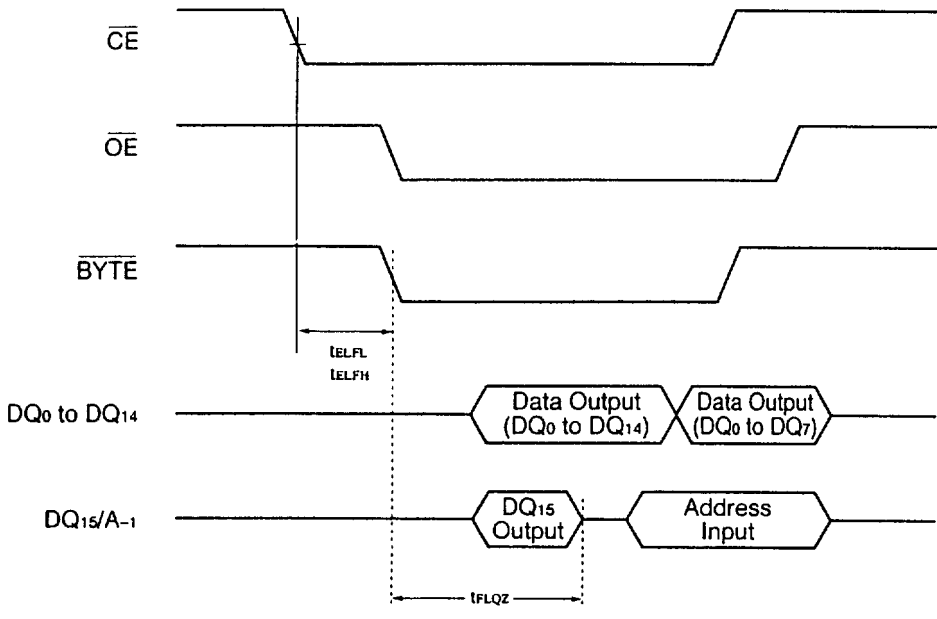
$\overline{CE}$

$\overline{OE}$

$\overline{BYTE}$

$t_{ELFL}$
$t_{ELFH}$

$DQ_0$ to $DQ_{14}$

Data Output ($DQ_0$ to $DQ_{14}$)

Data Output ($DQ_0$ to $DQ_7$)

$DQ_{15}/A_{-1}$

$DQ_{15}$ Output

Address Input

$t_{FLQZ}$